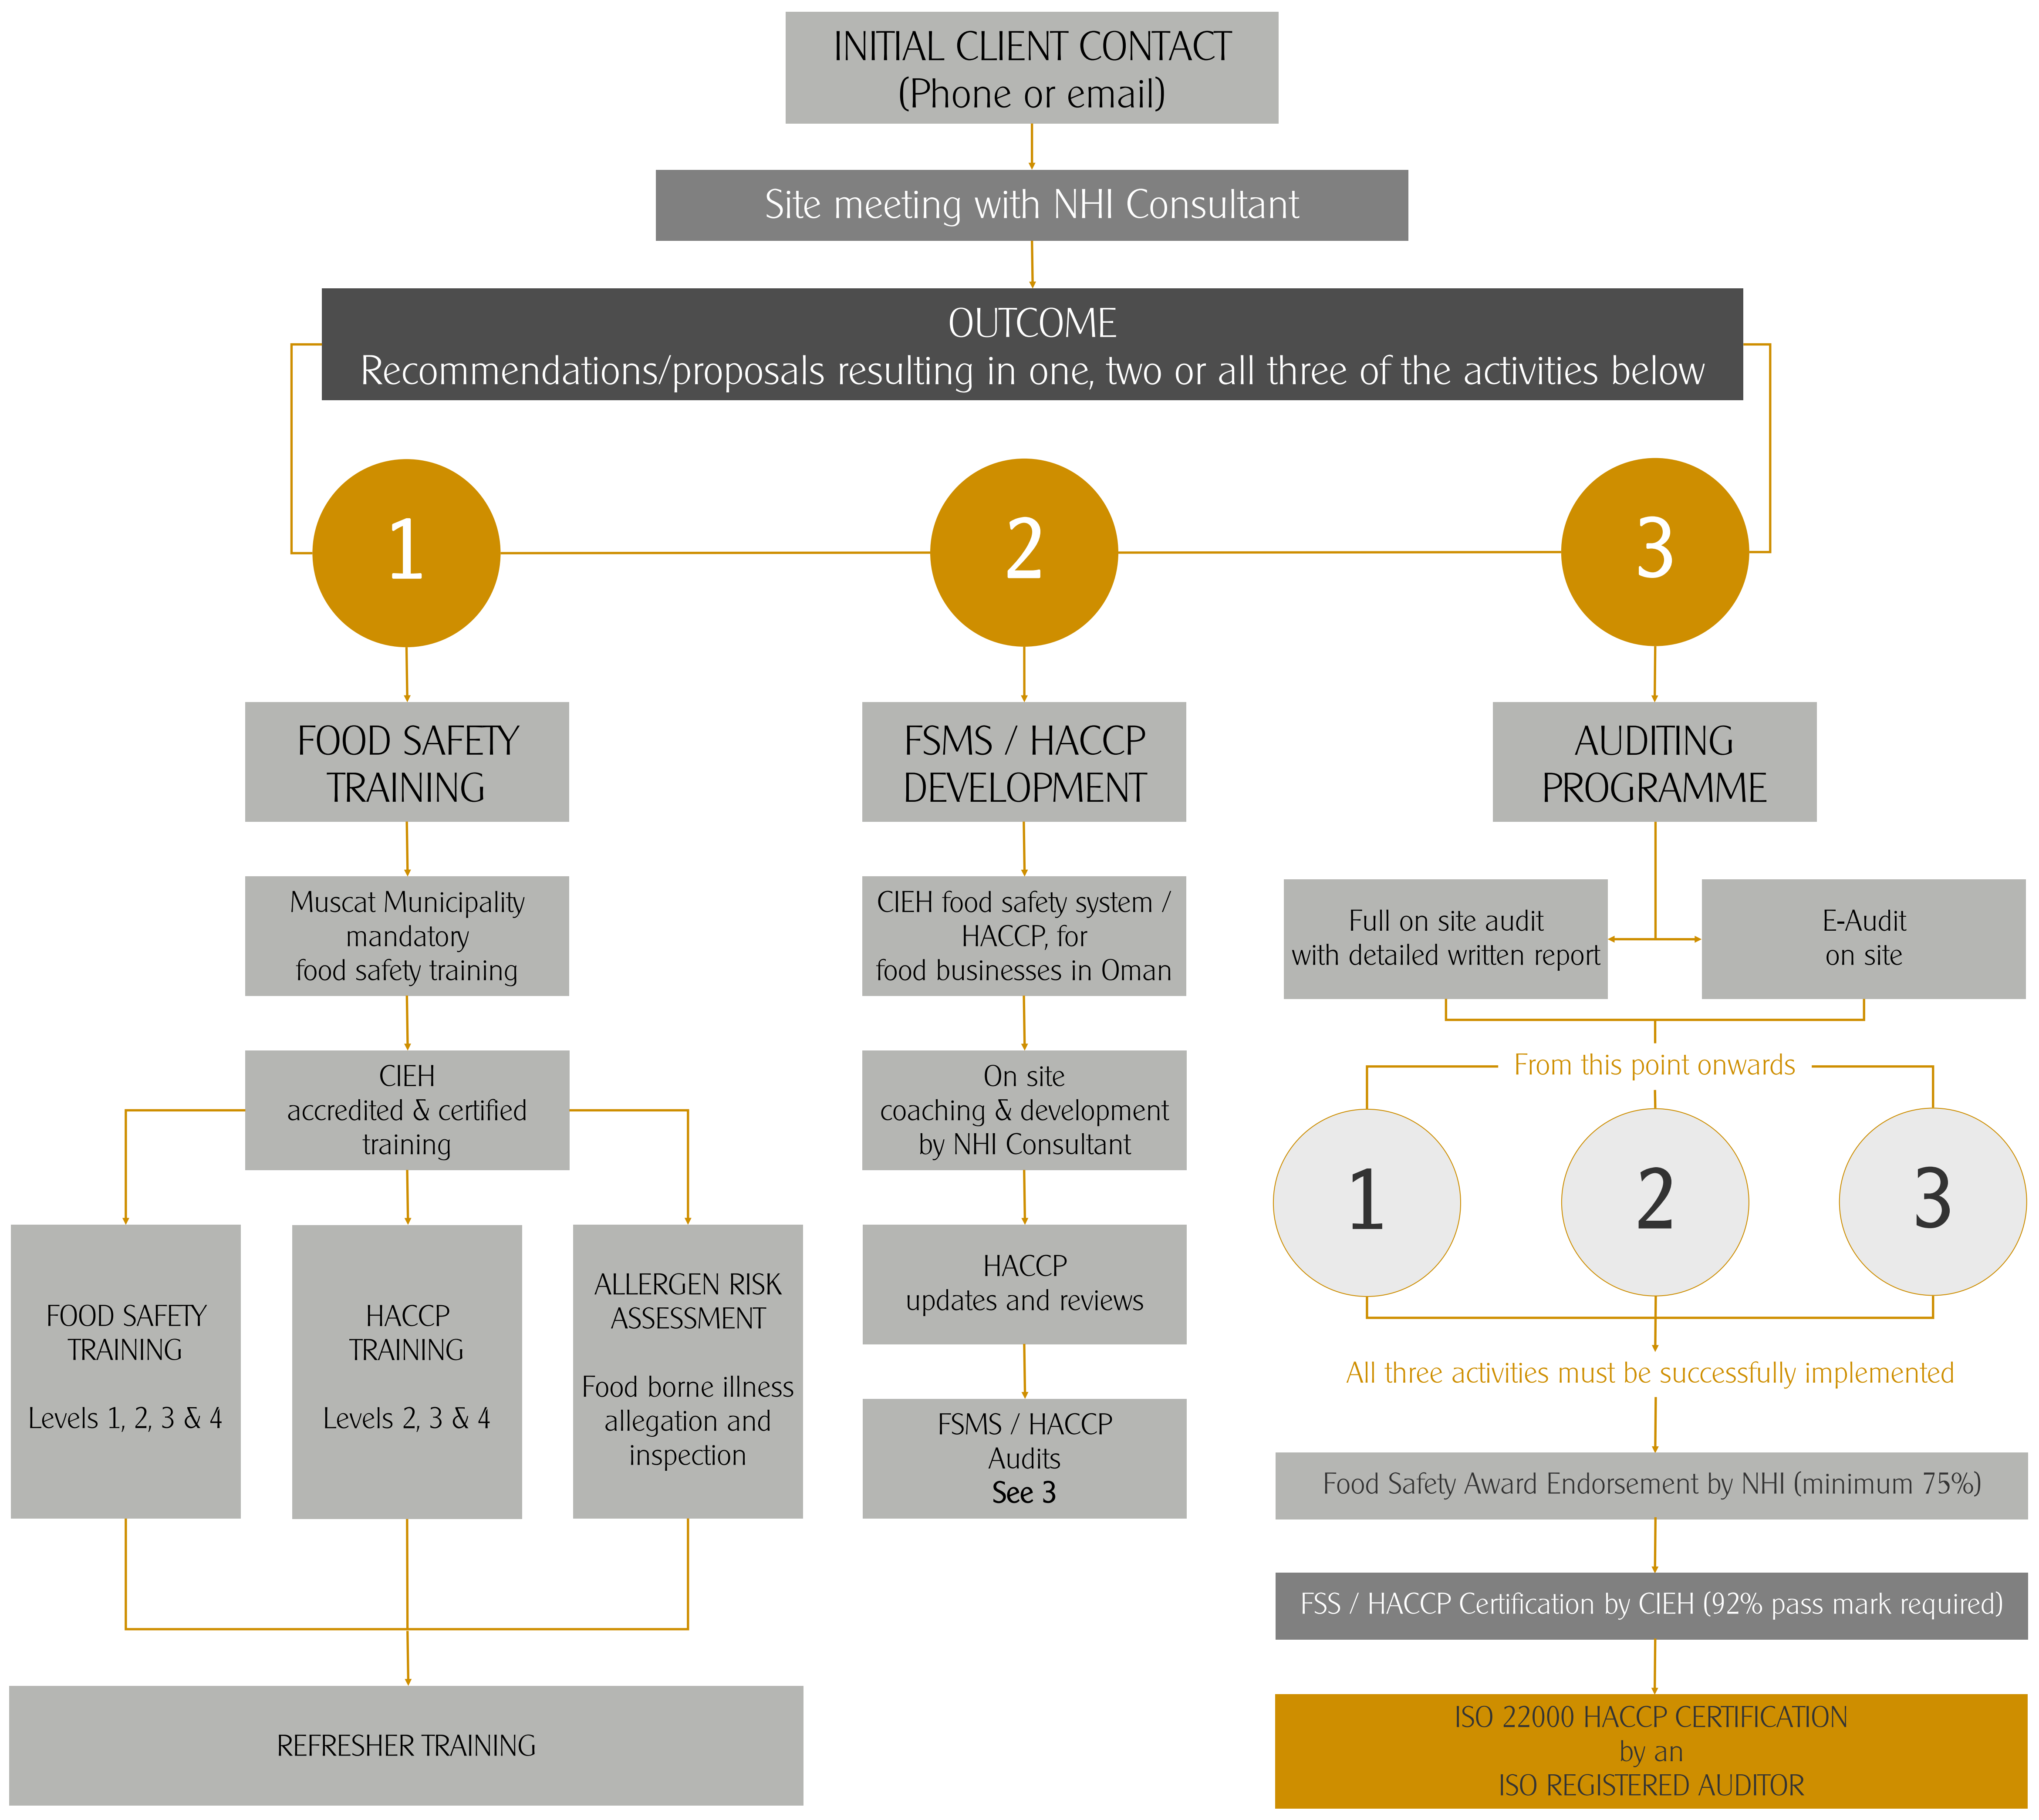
INITIAL CLIENT CONTACT
(Phone or email)

Site meeting with NHI Consultant

OUTCOME
Recommendations/proposals resulting in one, two or all three of the activities below

1

2

3

FOOD SAFETY TRAINING

Muscat Municipality mandatory food safety training

CIEH accredited & certified training

FOOD SAFETY TRAINING

Levels 1, 2, 3 & 4

HACCP TRAINING

Levels 2, 3 & 4

ALLERGEN RISK ASSESSMENT

Food borne illness allegation and inspection

REFRESHER TRAINING

FSMS / HACCP DEVELOPMENT

CIEH food safety system / HACCP, for food businesses in Oman

On site coaching & development by NHI Consultant

HACCP updates and reviews

FSMS / HACCP Audits
See 3

AUDITING PROGRAMME

Full on site audit with detailed written report

E-Audit on site

From this point onwards

1

2

3

All three activities must be successfully implemented

Food Safety Award Endorsement by NHI (minimum 75%)

FSS / HACCP Certification by CIEH (92% pass mark required)

ISO 22000 HACCP CERTIFICATION
by an
ISO REGISTERED AUDITOR